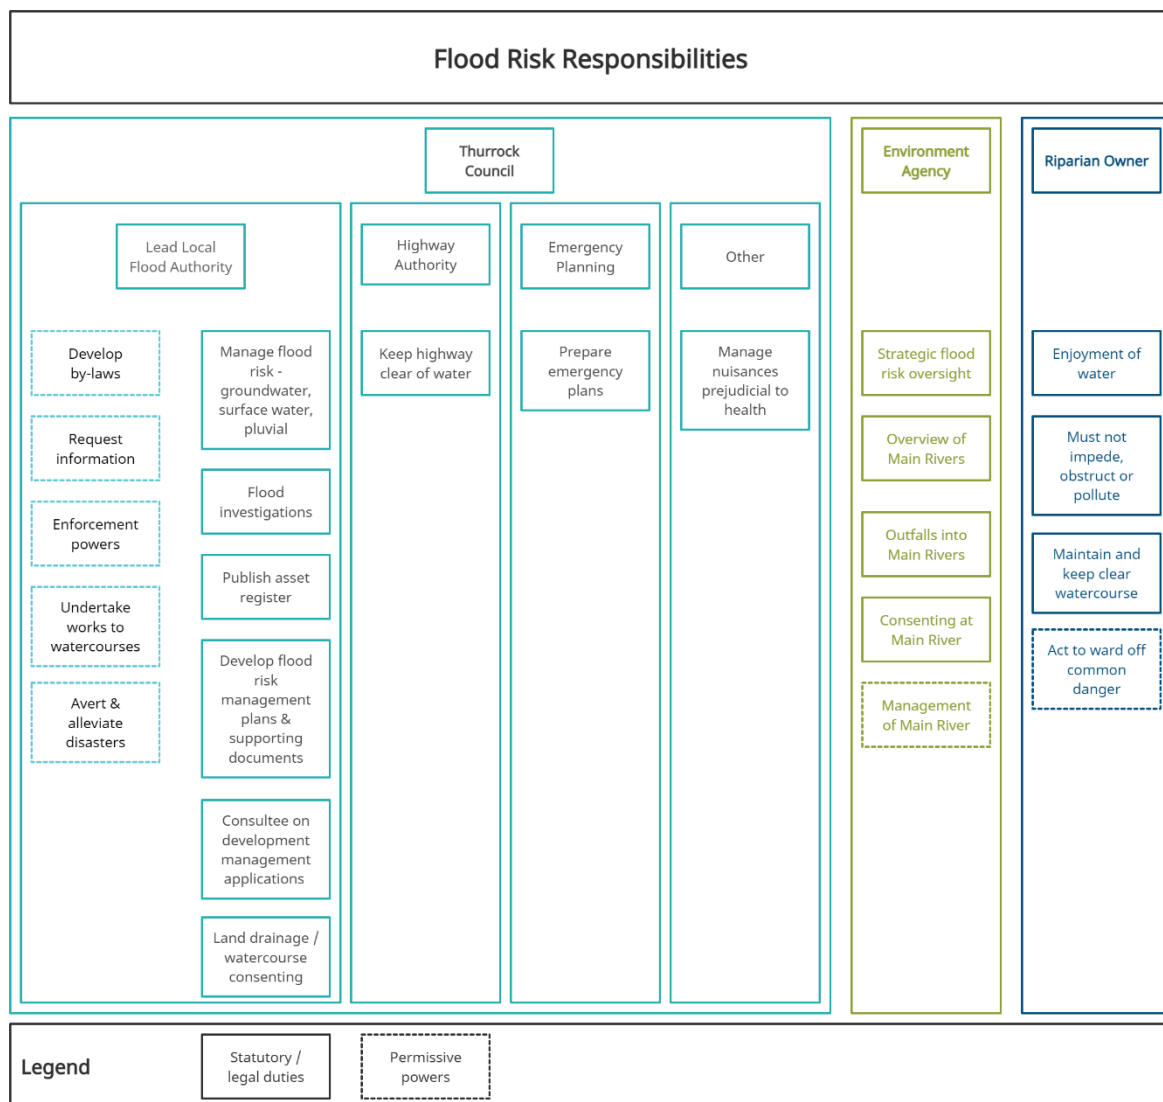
Flood Risk Responsibilities

Thurrock Council

Lead Local Flood Authority

Develop by-laws

Request information

Enforcement powers

Undertake works to watercourses

Avert & alleviate disasters

Manage flood risk - groundwater, surface water, pluvial

Flood investigations

Publish asset register

Develop flood risk management plans & supporting documents

Consultee on development management applications

Land drainage / watercourse consenting

Highway Authority

Keep highway clear of water

Emergency Planning

Prepare emergency plans

Other

Manage nuisances prejudicial to health

Environment Agency

Strategic flood risk oversight

Overview of Main Rivers

Outfalls into Main Rivers

Consenting at Main River

Management of Main River

Riparian Owner

Enjoyment of water

Must not impede, obstruct or pollute

Maintain and keep clear watercourse

Act to ward off common danger

Legend

Statutory / legal duties

Permissive powers